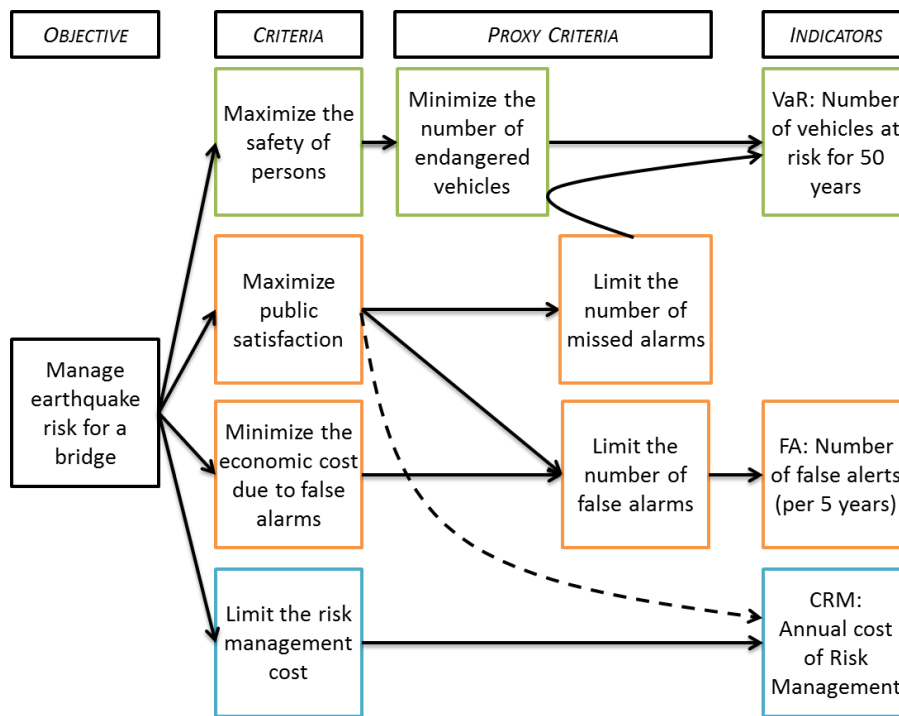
OBJECTIVE

CRITERIA

PROXY CRITERIA

INDICATORS

Maximize the safety of persons

Minimize the number of endangered vehicles

VaR: Number of vehicles at risk for 50 years

Maximize public satisfaction

Limit the number of missed alarms

Manage earthquake risk for a bridge

Minimize the economic cost due to false alarms

Limit the number of false alarms

FA: Number of false alerts (per 5 years)

Limit the risk management cost

CRM: Annual cost of Risk Management